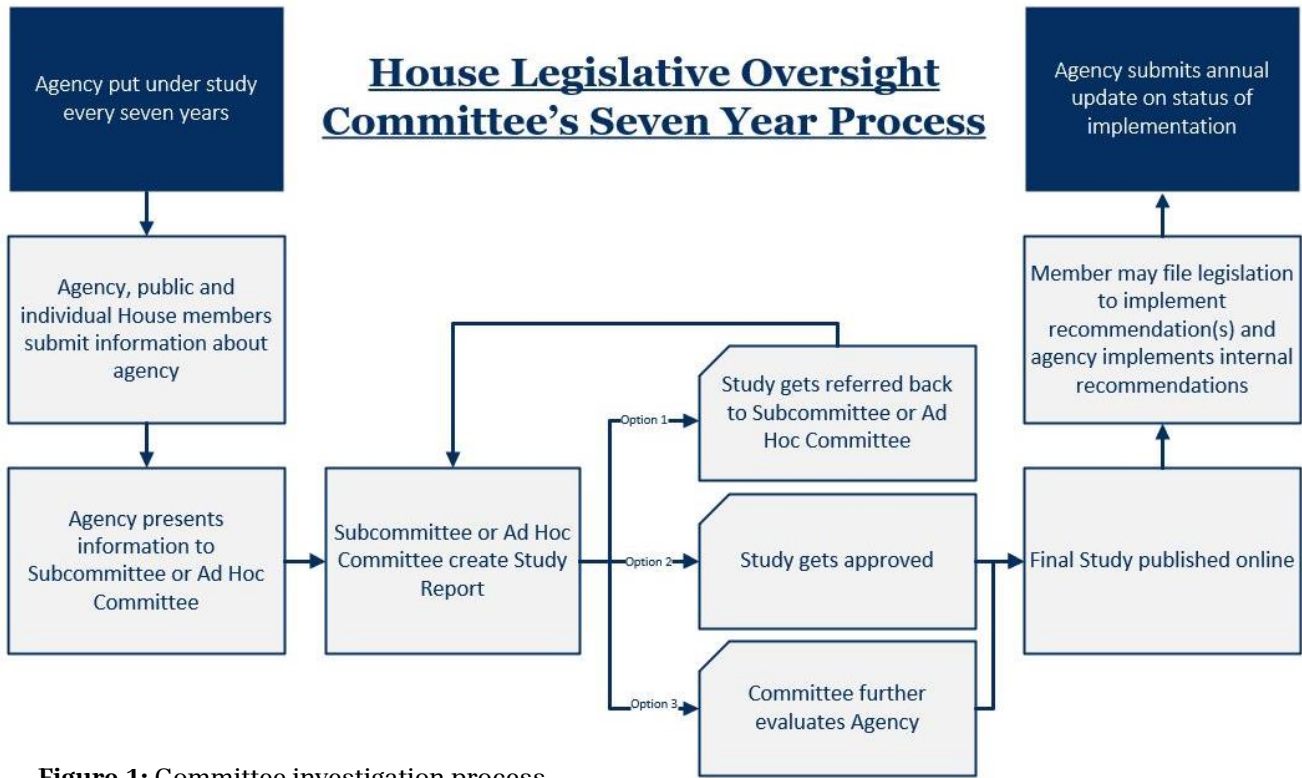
House Legislative Oversight Committee's Seven Year Process

Agency put under study every seven years

Agency, public and individual House members submit information about agency

Agency presents information to Subcommittee or Ad Hoc Committee

Subcommittee or Ad Hoc Committee create Study Report

Option 1

Study gets referred back to Subcommittee or Ad Hoc Committee

Option 2

Study gets approved

Option 3

Committee further evaluates Agency

Final Study published online

Member may file legislation to implement recommendation(s) and agency implements internal recommendations

Agency submits annual update on status of implementation

**Figure 1:** Committee investigation process